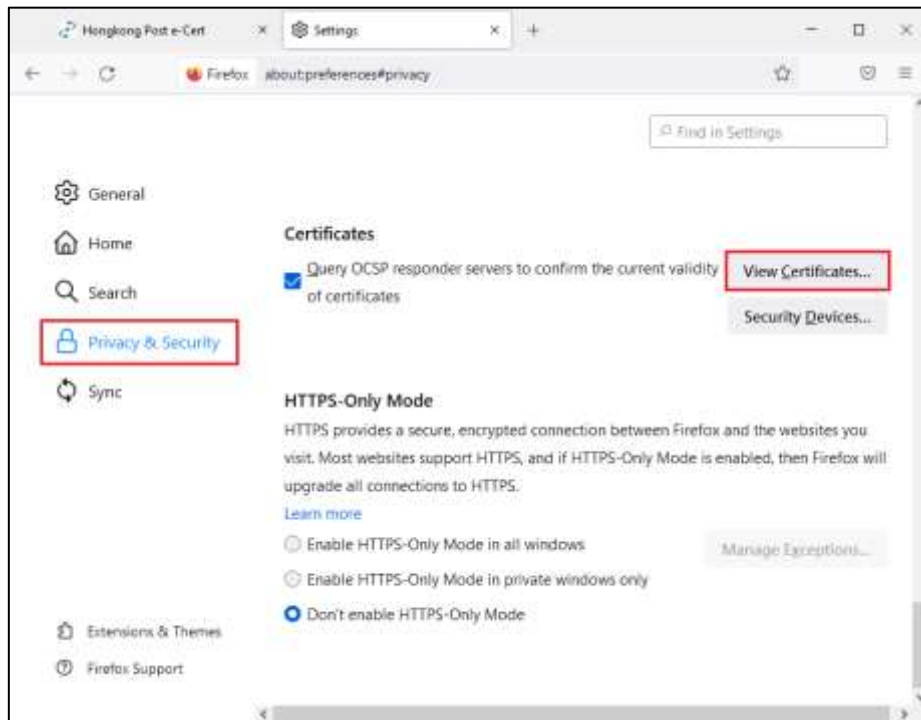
Hongkong Post e-Cert
Settings
Firefox about:preferences#privacy
Find in Settings

General
Home
Search
Privacy & Security
Sync

Certificates
Query OCSP responder servers to confirm the current validity of certificates
View Certificates...
Security Devices...

HTTPS-Only Mode
HTTPS provides a secure, encrypted connection between Firefox and the websites you visit. Most websites support HTTPS, and if HTTPS-Only Mode is enabled, then Firefox will upgrade all connections to HTTPS.
Learn more
Enable HTTPS-Only Mode in all windows
Manage Exceptions...
Enable HTTPS-Only Mode in private windows only
Don't enable HTTPS-Only Mode

Extensions & Themes
Firefox Support